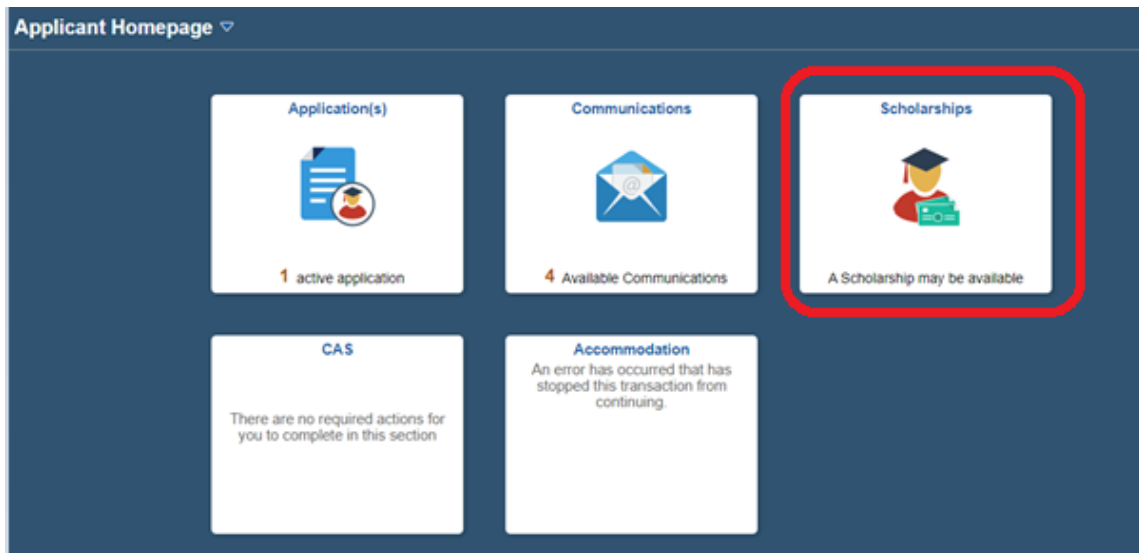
Applicant Homepage ▽

Application(s)

1 active application

Communications

4 Available Communications

Scholarships

A Scholarship may be available

CAS

There are no required actions for you to complete in this section

Accommodation

An error has occurred that has stopped this transaction from continuing.